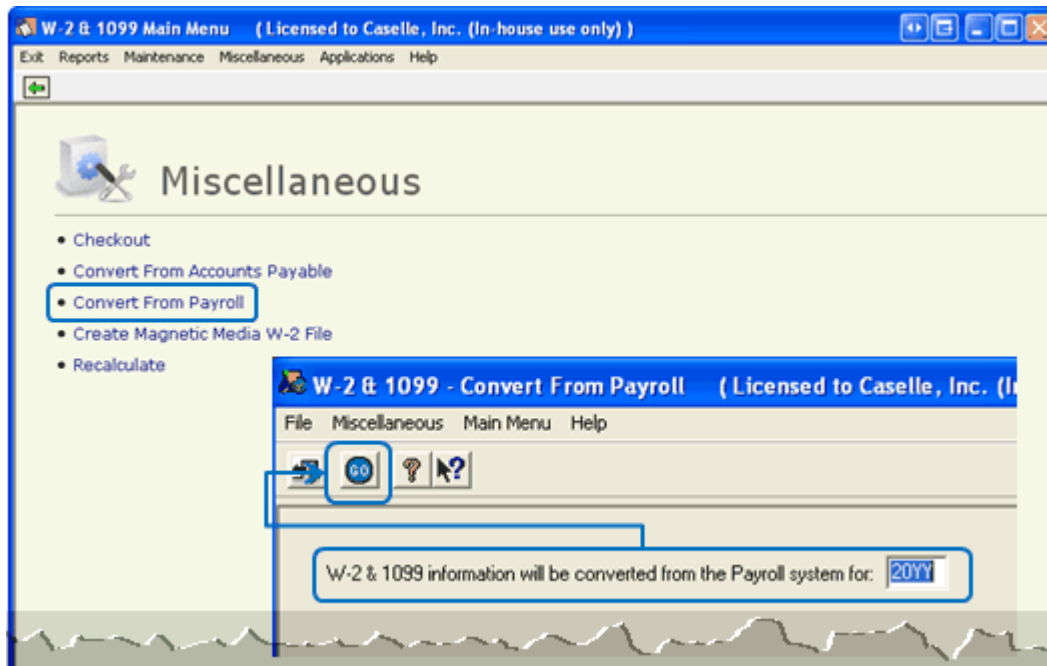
W-2 & 1099 Main Menu ( Licensed to Caselle, Inc. (In-house use only) )

Exit Reports Maintenance Miscellaneous Applications Help

Miscellaneous

• Checkout
• Convert From Accounts Payable
• Convert From Payroll
• Create Magnetic Media W-2 File
• Recalculate

W-2 & 1099 - Convert From Payroll ( Licensed to Caselle, Inc. (I

File Miscellaneous Main Menu Help

GO

W-2 & 1099 information will be converted from the Payroll system for: 20YY